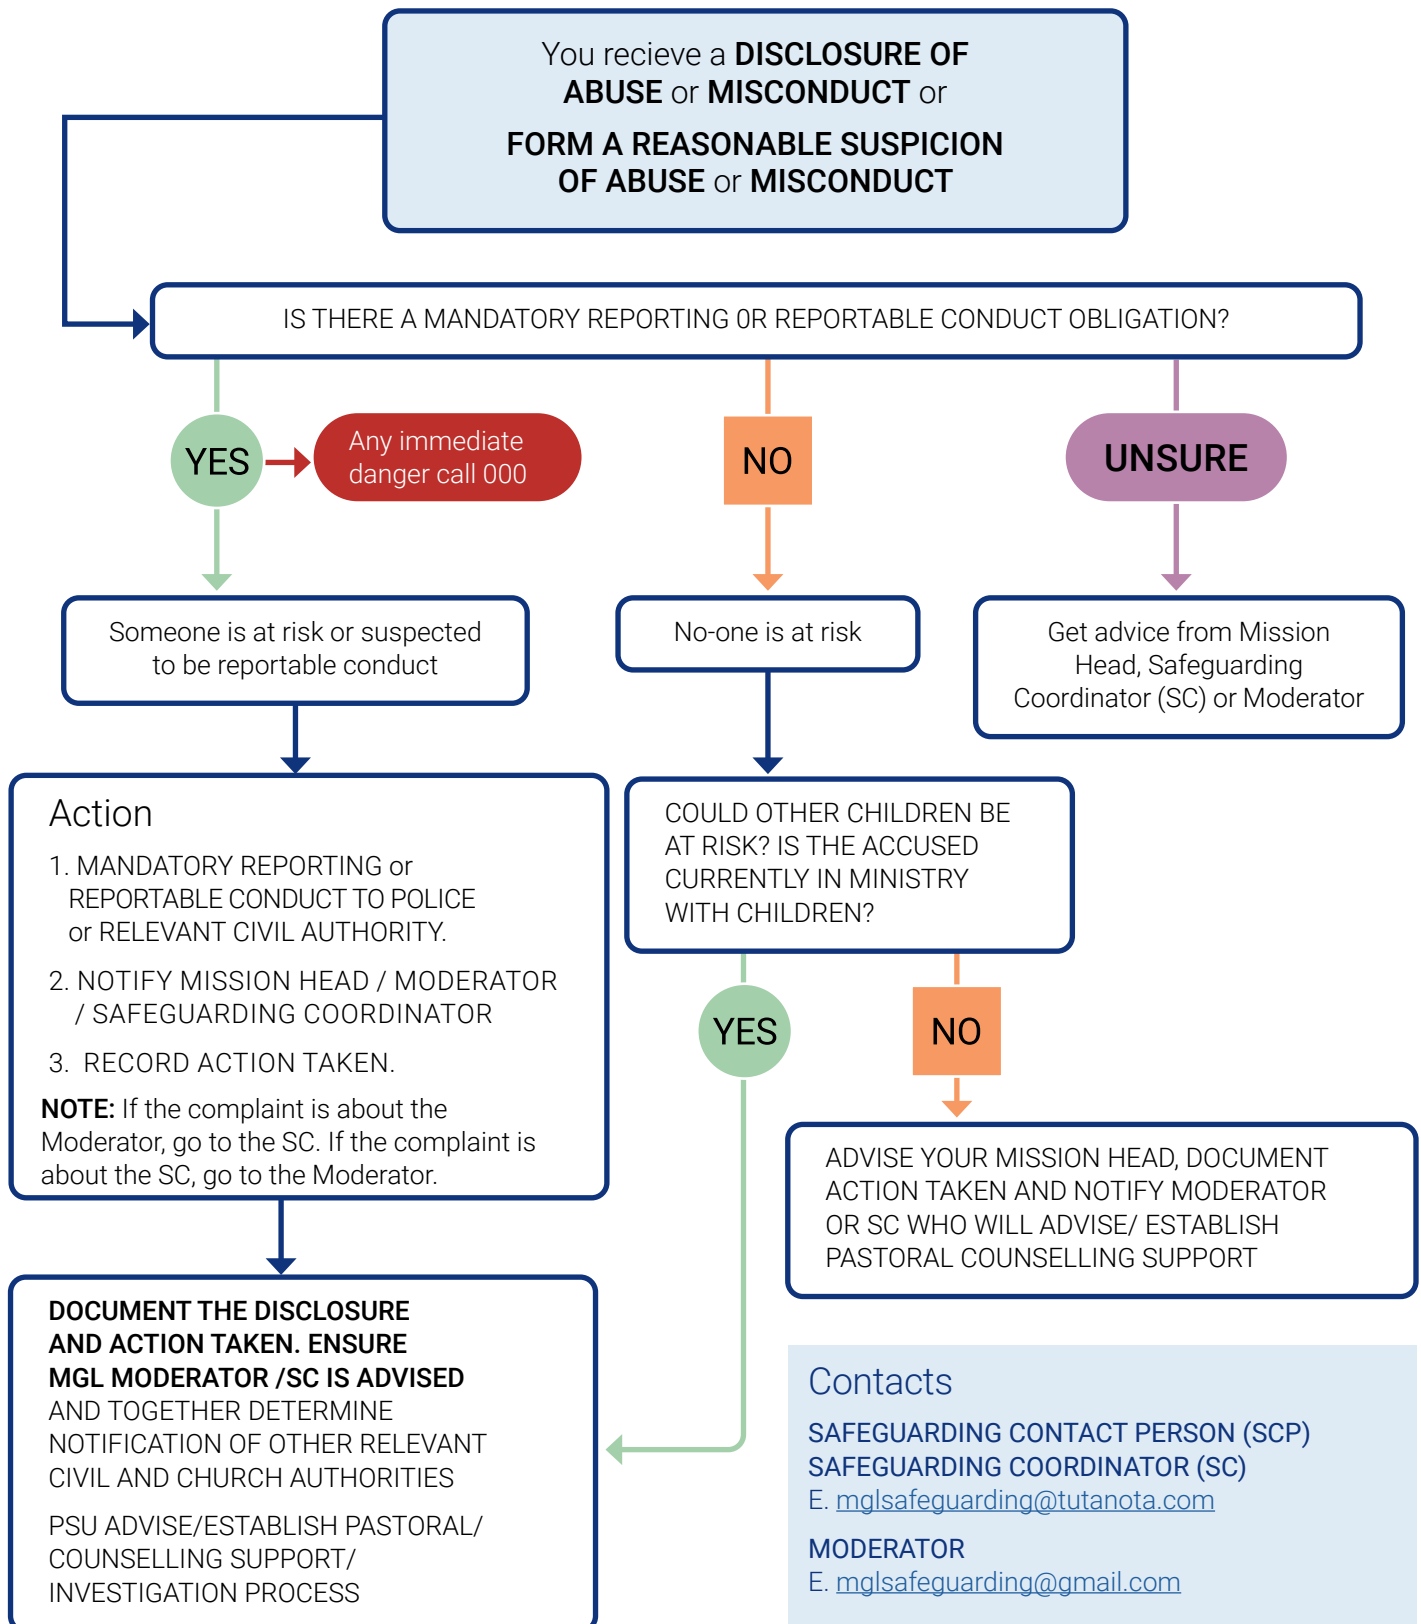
You recieve a DISCLOSURE OF ABUSE or MISCONDUCT or

FORM A REASONABLE SUSPICION OF ABUSE or MISCONDUCT

IS THERE A MANDATORY REPORTING 0R REPORTABLE CONDUCT OBLIGATION?

YES

Any immediate danger call 000

NO

UNSURE

Someone is at risk or suspected to be reportable conduct

No-one is at risk

Get advice from Mission Head, Safeguarding Coordinator (SC) or Moderator

Action

1. MANDATORY REPORTING or REPORTABLE CONDUCT TO POLICE or RELEVANT CIVIL AUTHORITY.

2. NOTIFY MISSION HEAD / MODERATOR / SAFEGUARDING COORDINATOR

3. RECORD ACTION TAKEN.

NOTE: If the complaint is about the Moderator, go to the SC. If the complaint is about the SC, go to the Moderator.

COULD OTHER CHILDREN BE AT RISK? IS THE ACCUSED CURRENTLY IN MINISTRY WITH CHILDREN?

YES

NO

ADVISE YOUR MISSION HEAD, DOCUMENT ACTION TAKEN AND NOTIFY MODERATOR OR SC WHO WILL ADVISE/ ESTABLISH PASTORAL COUNSELLING SUPPORT

DOCUMENT THE DISCLOSURE AND ACTION TAKEN. ENSURE MGL MODERATOR /SC IS ADVISED AND TOGETHER DETERMINE NOTIFICATION OF OTHER RELEVANT CIVIL AND CHURCH AUTHORITIES

PSU ADVISE/ESTABLISH PASTORAL/ COUNSELLING SUPPORT/ INVESTIGATION PROCESS

Contacts

SAFEGUARDING CONTACT PERSON (SCP)
SAFEGUARDING COORDINATOR (SC)
E. mglsafeguarding@tutanota.com

MODERATOR
E. mglsafeguarding@gmail.com